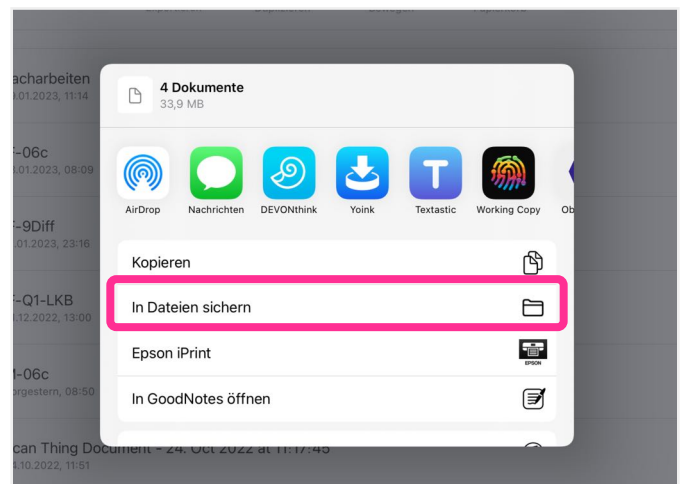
acharbeiten
.01.2023, 11:14

-06c
.01.2023, 08:09

-9Diff
.01.2023, 23:16

-Q1-LKB
.12.2022, 13:00

-06c
orgestern, 08:50

can Thing Document - 24. Oct 2022 at 11:17:45
.10.2022, 11:51

4 Dokumente
33,9 MB

AirDrop
Nachrichten
DEVONthink
Yoink
Textastic
Working Copy
Ob

Kopieren

In Dateien sichern

Epson iPrint

EPSON

In GoodNotes öffnen